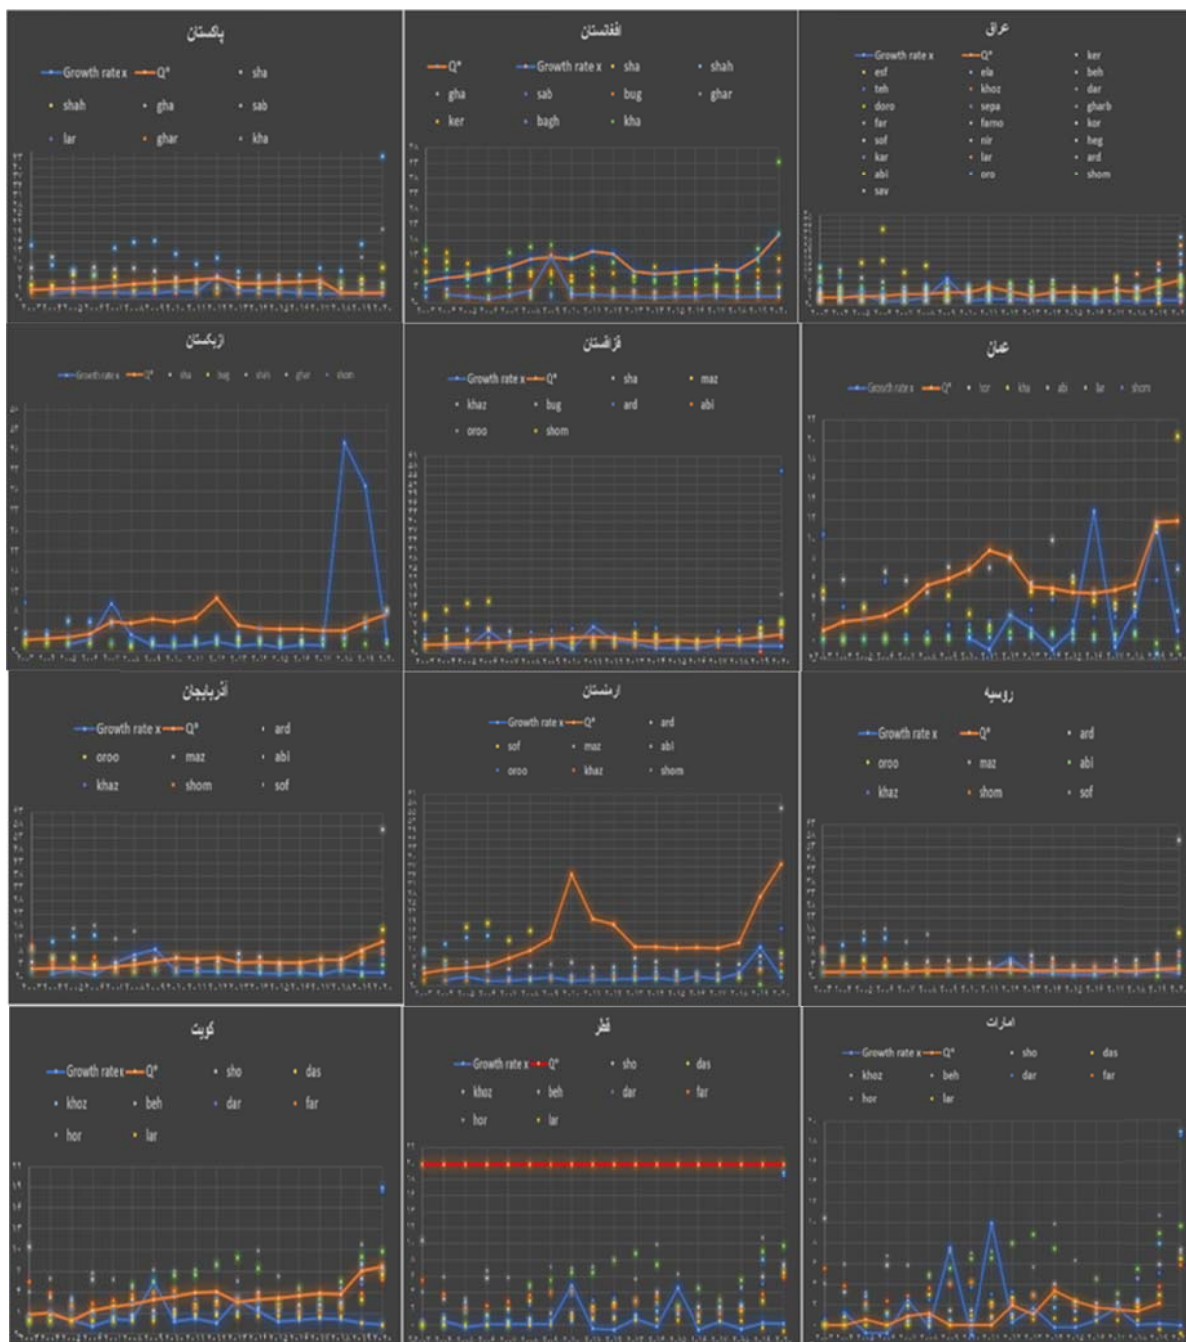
پاکستان

Growth rate x Q* sha shah gha sab lar ghar kha

افغانستان

Q* Growth rate x sha shah gha sab bug ghar ker bagh kha

عراق

Growth rate x Q* ker esf ela beh teh khoz dar doro sepa gharb far famo kor sof nir heg kar lar ard abi oro shom sav

ازبکستان

Growth rate x Q* sha bug shah ghar shom

قزاقستان

Growth rate x Q* sha maz khaz bug ard abi oroo shom

عمان

Growth rate x Q* hor kha abi lar shom

آذربایجان

Growth rate x Q* ard oroo maz abi khaz shom sof

ارمنستان

Growth rate x Q* ard sof maz abi oroo khaz shom

روسیه

Growth rate x Q* ard oroo maz abi khaz shom sof

کویت

Growth rate x Q* sho das khoz beh dar far hor lar

قطر

Growth rate x Q* sho das khoz beh dar far hor lar

امارات

Growth rate x Q* sho das khoz beh dar far hor lar